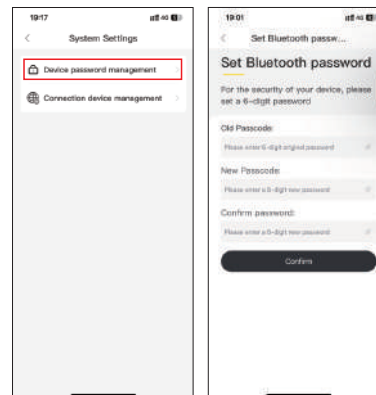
19:17

System Settings

Device password management

Connection device management

19:01

Set Bluetooth passw...

Set Bluetooth password

For the security of your device, please set a 6-digit password

Old Passcode:

Please enter 6-digit original password

New Passcode:

Please enter a 6-digit new password

Confirm password:

Please enter a 6-digit new password

Confirm